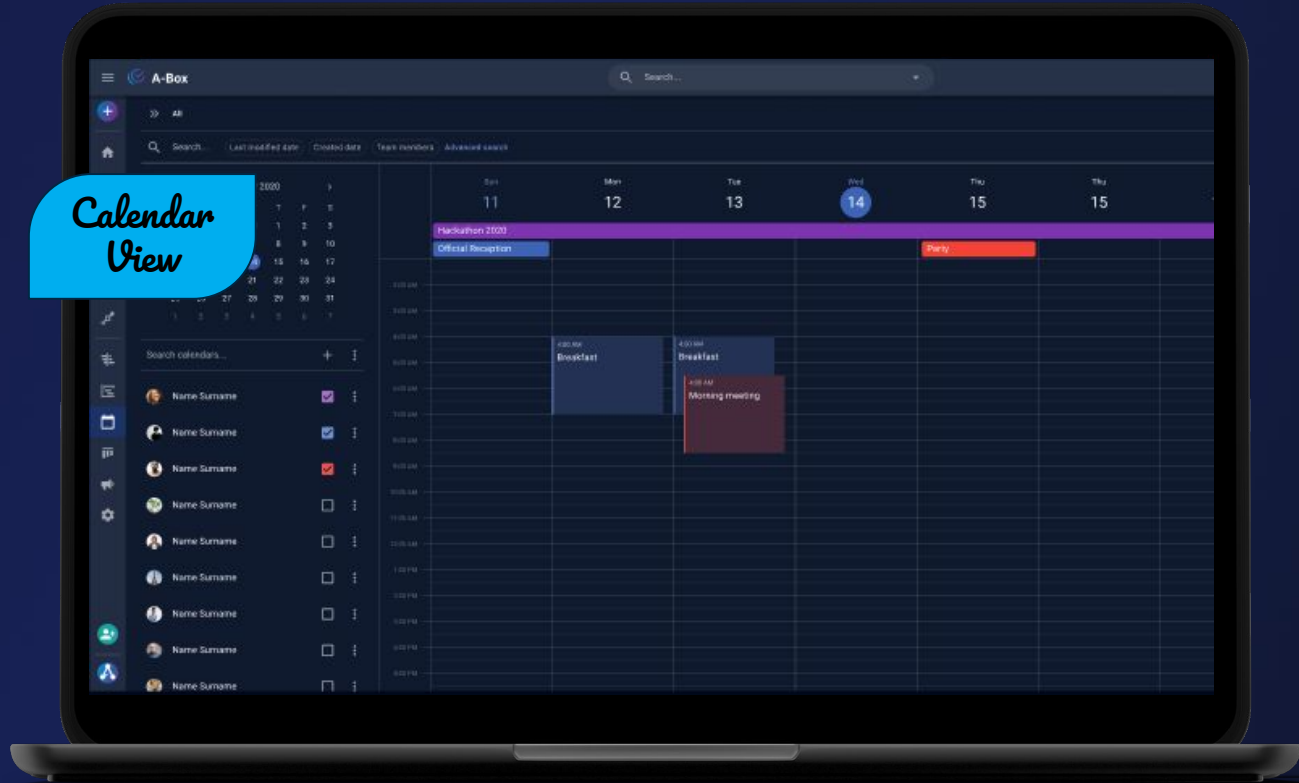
A-Box

Search...

All

Search... Last modified date Created date Team members Advanced search

Calendar View

2020

T F S
1 2 3
8 9 10
15 16 17
21 22 23 24
26 27 28 29 30 31
1 2 3 4 5 6 7

Search calendars...

Name Surname
Name Surname
Name Surname
Name Surname
Name Surname
Name Surname
Name Surname
Name Surname
Name Surname

Sun 11
Mon 12
Tue 13
Wed 14
Thu 15
Thu 15

Hackathon 2020
Official Reception
Party

4:00 AM
Breakfast

4:00 AM
Breakfast

4:00 AM
Morning meeting